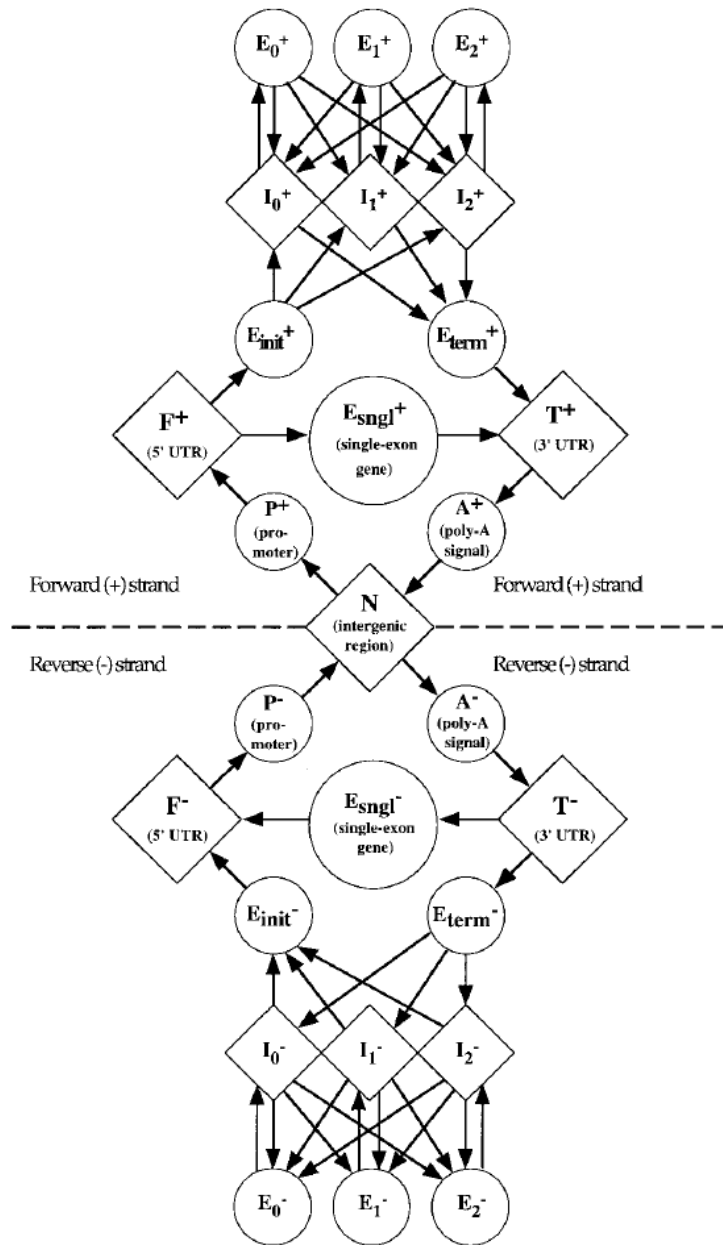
$E_0^+$ $E_1^+$ $E_2^+$

$I_0^+$ $I_1^+$ $I_2^+$

$E_{init}^+$ $E_{term}^+$

$F^+$ (5' UTR)

$E_{sngl}^+$ (single-exon gene)

$T^+$ (3' UTR)

$P^+$ (promoter)

$A^+$ (poly-A signal)

Forward (+) strand

Forward (+) strand

N (intergenic region)

Reverse (-) strand

Reverse (-) strand

$P^-$ (promoter)

$A^-$ (poly-A signal)

$F^-$ (5' UTR)

$E_{sngl}^-$ (single-exon gene)

$T^-$ (3' UTR)

$E_{init}^-$ $E_{term}^-$

$I_0^-$ $I_1^-$ $I_2^-$

$E_0^-$ $E_1^-$ $E_2^-$